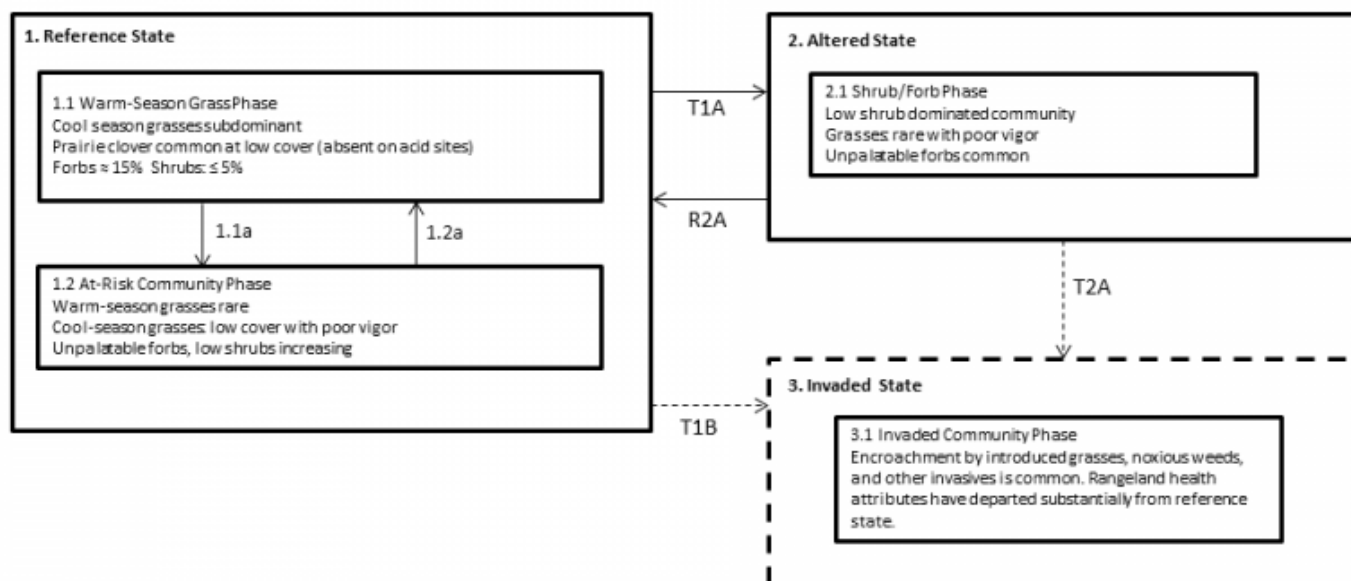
1. Reference State

1.1 Warm-Season Grass Phase
Cool season grasses subdominant
Prairie clover common at low cover (absent on acid sites)
Forbs ≈ 15% Shrubs: ≤ 5%

1.1a

1.2a

1.2 At-Risk Community Phase
Warm-season grasses rare
Cool-season grasses: low cover with poor vigor
Unpalatable forbs, low shrubs increasing

T1A

R2A

T1B

2. Altered State

2.1 Shrub/Forb Phase
Low shrub dominated community
Grasses: rare with poor vigor
Unpalatable forbs common

T2A

3. Invaded State

3.1 Invaded Community Phase
Encroachment by introduced grasses, noxious weeds, and other invasives is common. Rangeland health attributes have departed substantially from reference state.